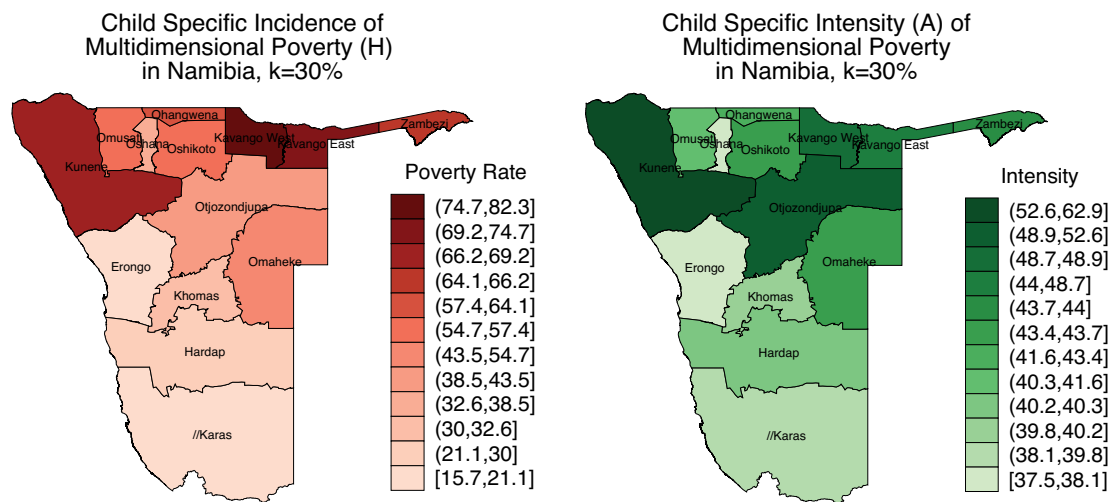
Child Specific Incidence of Multidimensional Poverty (H) in Namibia, k=30%

Ohangwena
Zambezi
Omusati
Oshana
Oshikoto
Kavango West
Kavango East
Kunene
Otjozondjupa
Erongo
Omaheke
Khomas
Hardap
//Karas

Poverty Rate
(74.7,82.3]
(69.2,74.7]
(66.2,69.2]
(64.1,66.2]
(57.4,64.1]
(54.7,57.4]
(43.5,54.7]
(38.5,43.5]
(32.6,38.5]
(30,32.6]
(21.1,30]
[15.7,21.1]

Child Specific Intensity (A) of Multidimensional Poverty in Namibia, k=30%

Ohangwena
Zambezi
Omusati
Oshana
Oshikoto
Kavango West
Kavango East
Kunene
Otjozondjupa
Erongo
Omaheke
Khomas
Hardap
//Karas

Intensity
(52.6,62.9]
(48.9,52.6]
(48.7,48.9]
(44,48.7]
(43.7,44]
(43.4,43.7]
(41.6,43.4]
(40.3,41.6]
(40.2,40.3]
(39.8,40.2]
(38.1,39.8]
[37.5,38.1]